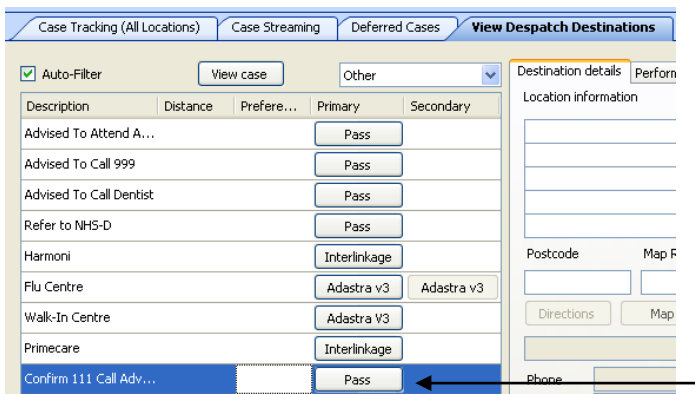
Case Tracking (All Locations) | Case Streaming | Deferred Cases | View Despatch Destinations

Auto-Filter

View case

Other

| Description | Distance | Prefere... | Primary | Secondary |
|---|---|---|---|---|
| Advised To Attend A... | | | Pass | |
| Advised To Call 999 | | | Pass | |
| Advised To Call Dentist | | | Pass | |
| Refer to NHS-D | | | Pass | |
| Harmoni | | | Interlinkage | |
| Flu Centre | | | Adastra v3 | Adastra v3 |
| Walk-In Centre | | | Adastra V3 | |
| Primecare | | | Interlinkage | |
| Confirm 111 Call Adv... | | | Pass | |

Destination details | Perform

Location information

Postcode

Map R

Directions

Map

Phone